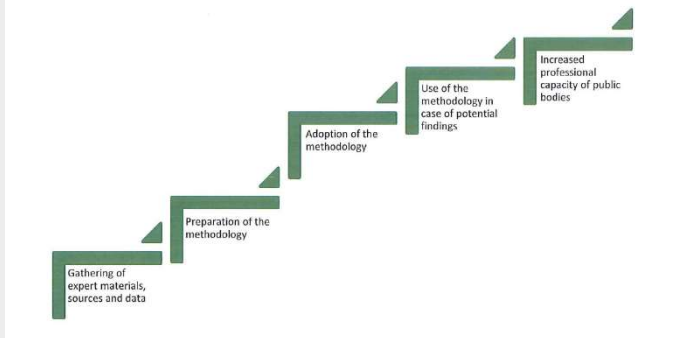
Gathering of expert materials, sources and data

Preparation of the methodology

Adoption of the methodology

Use of the methodology in case of potential findings

Increased professional capacity of public bodies